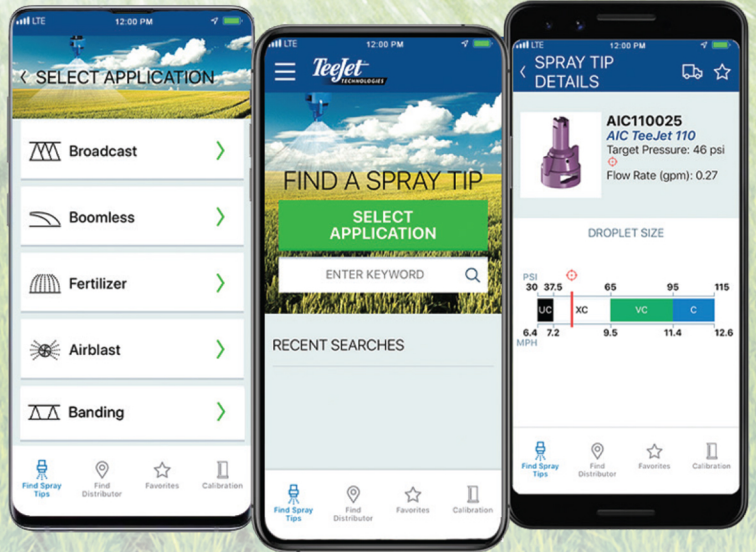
LTE 12:00 PM

SELECT APPLICATION

Broadcast

Boomless

Fertilizer

Airblast

Banding

Find Spray Tips
Find Distributor
Favorites
Calibration

LTE 12:00 PM

TeeJet TECHNOLOGIES

FIND A SPRAY TIP

SELECT APPLICATION

ENTER KEYWORD

RECENT SEARCHES

Find Spray Tips
Find Distributor
Favorites
Calibration

LTE 12:00 PM

SPRAY TIP DETAILS

AIC110025
AIC TeeJet 110
Target Pressure: 46 psi
Flow Rate (gpm): 0.27

DROPLET SIZE

PSI
30 37.5 65 95 115
UC XC VC C
6.4 7.2 9.5 11.4 12.6
MPH

Find Spray Tips
Find Distributor
Favorites
Calibration